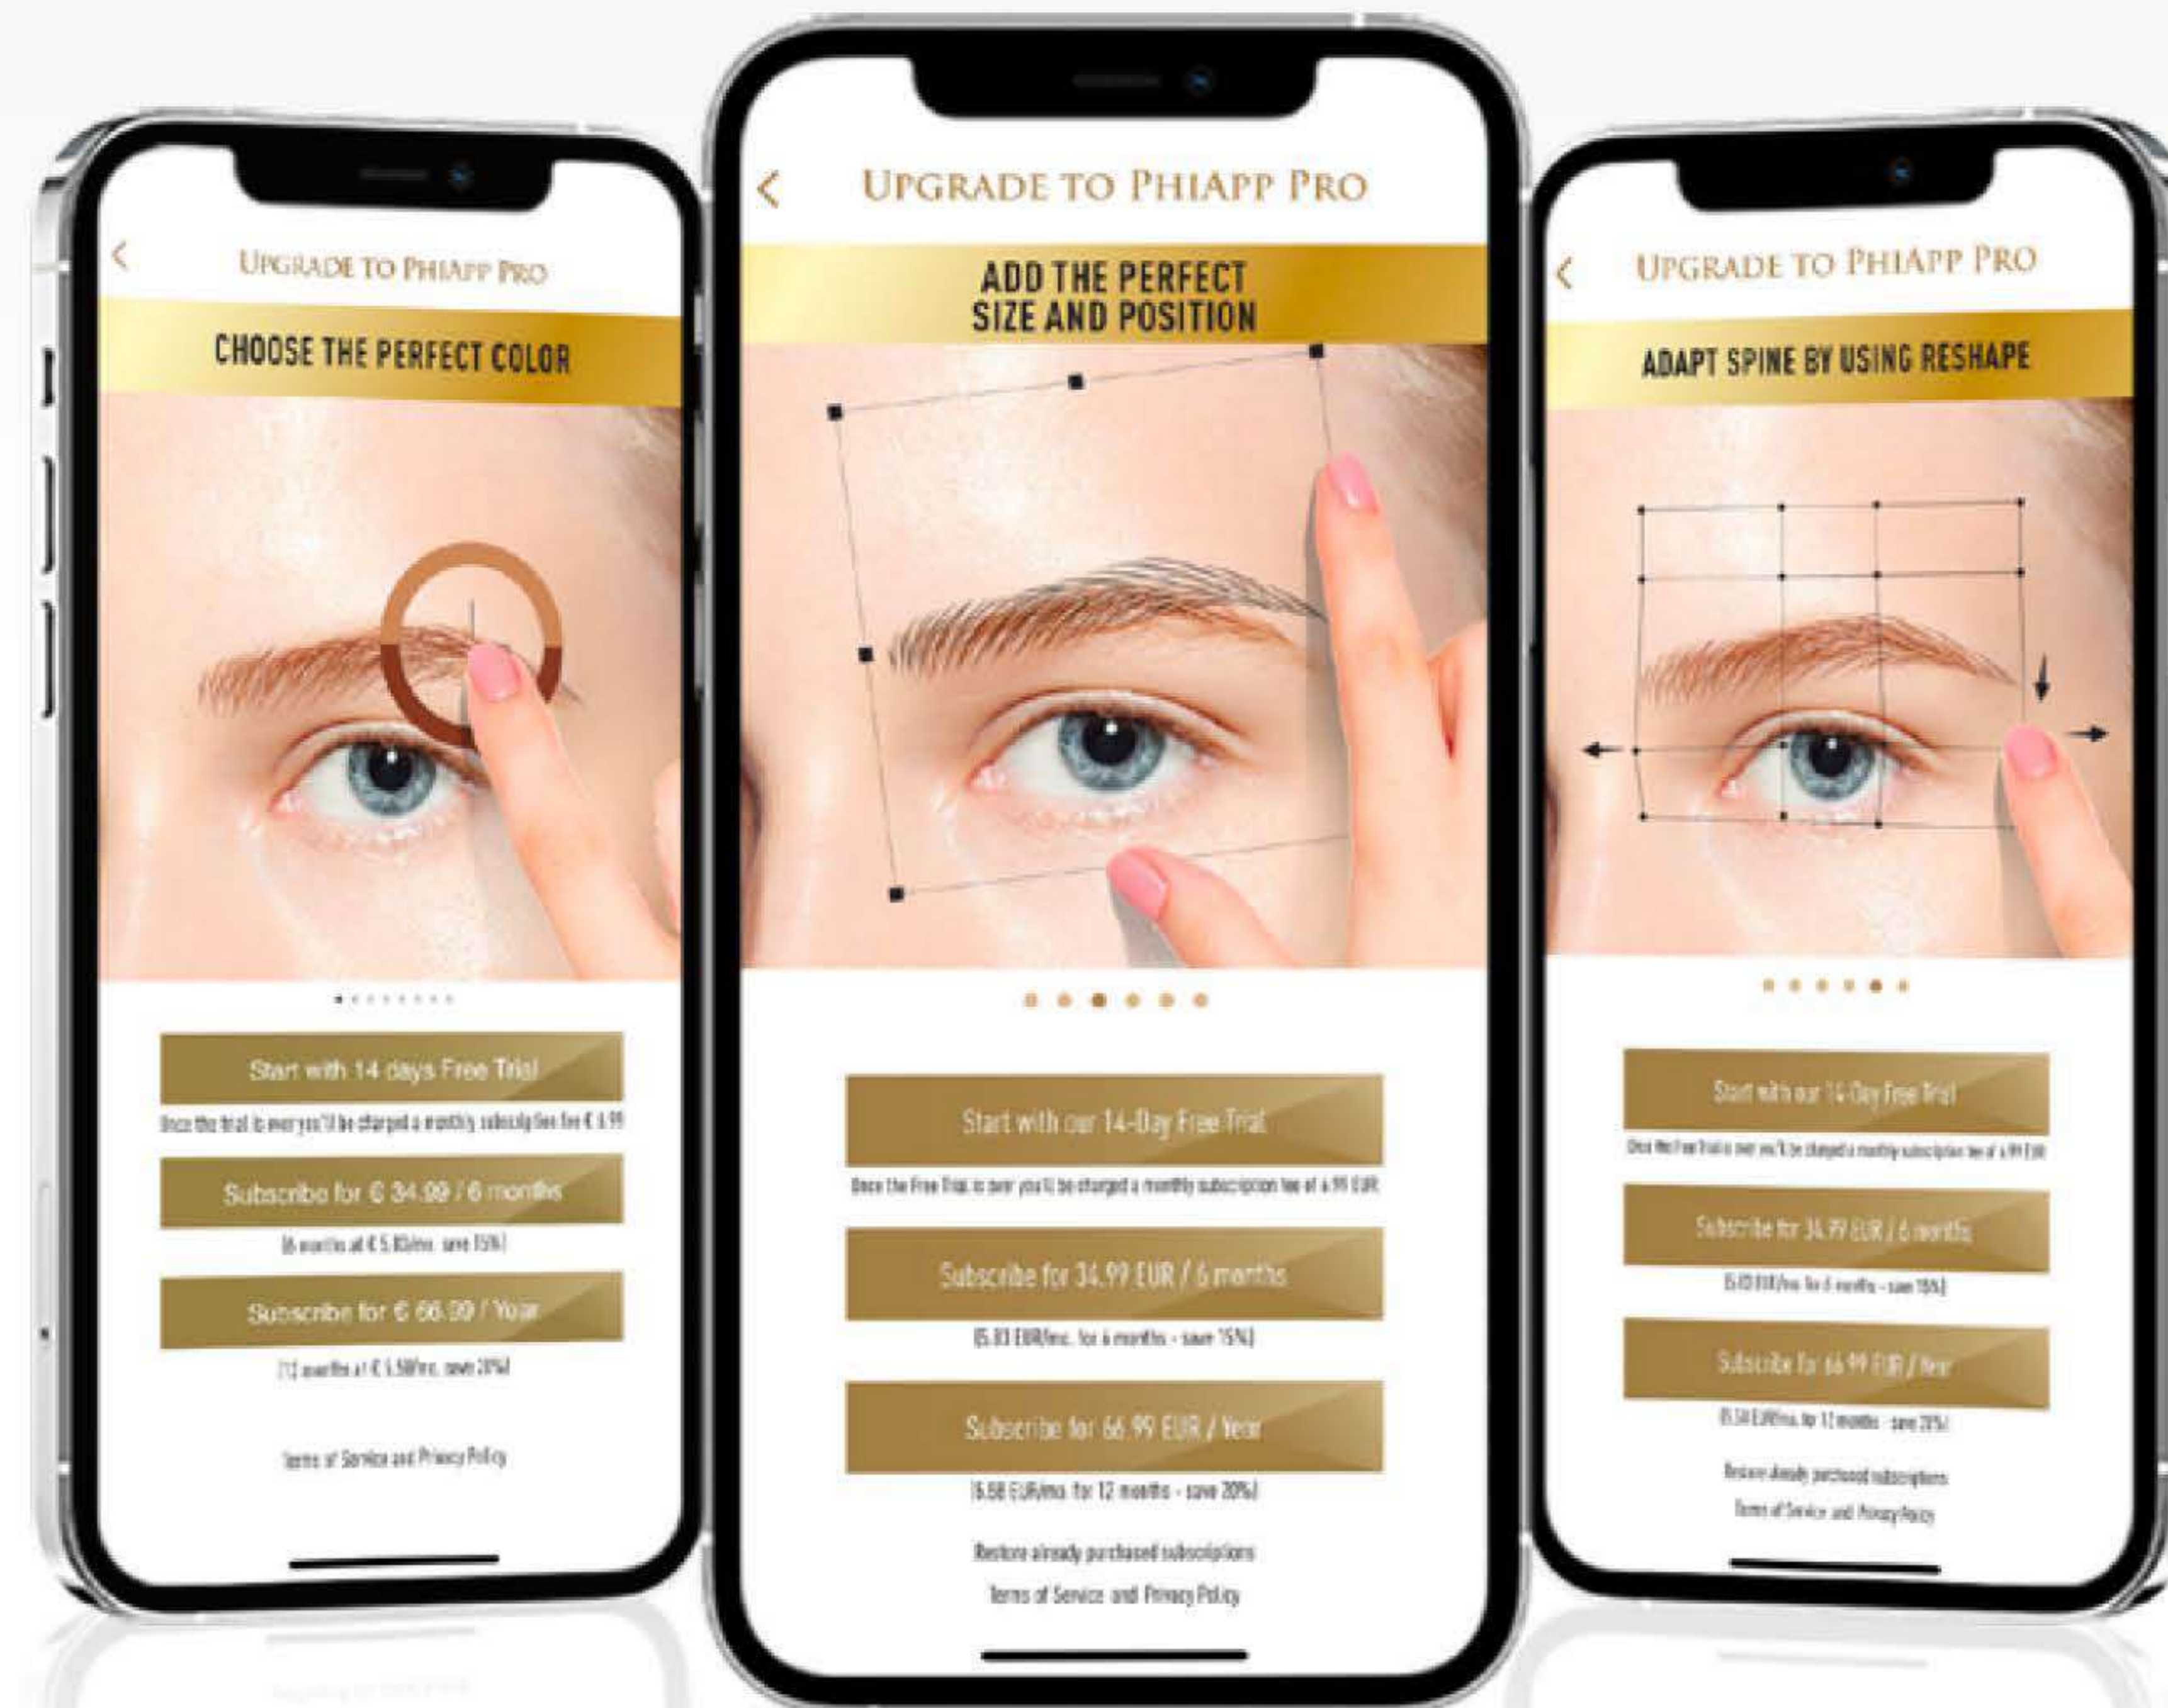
UPGRADE TO PHIAPP PRO

CHOOSE THE PERFECT COLOR

Start with 14 days Free Trial

Once the trial is over you'll be charged a monthly subscription fee of € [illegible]

Subscribe for € 34.99 / 6 months

(6 months at € 5.83/mo. save 15%)

Subscribe for € 66.99 / Year

(12 months at € 5.58/mo. save 20%)

Terms of Service and Privacy Policy

UPGRADE TO PHIAPP PRO

ADD THE PERFECT SIZE AND POSITION

Start with our 14-Day Free Trial

Once the Free Trial is over you'll be charged a monthly subscription fee of 6.99 EUR

Subscribe for 34.99 EUR / 6 months

(5.83 EUR/mo. for 6 months - save 15%)

Subscribe for 66.99 EUR / Year

(5.58 EUR/mo. for 12 months - save 20%)

Restore already purchased subscriptions

Terms of Service and Privacy Policy

UPGRADE TO PHIAPP PRO

ADAPT SPINE BY USING RESHAPE

Start with our 14-Day Free Trial

Once the Free Trial is over you'll be charged a monthly subscription fee of 6.99 EUR

Subscribe for 34.99 EUR / 6 months

(5.83 EUR/mo. for 6 months - save 15%)

Subscribe for 66.99 EUR / Year

(5.58 EUR/mo. for 12 months - save 20%)

Restore already purchased subscriptions

Terms of Service and Privacy Policy